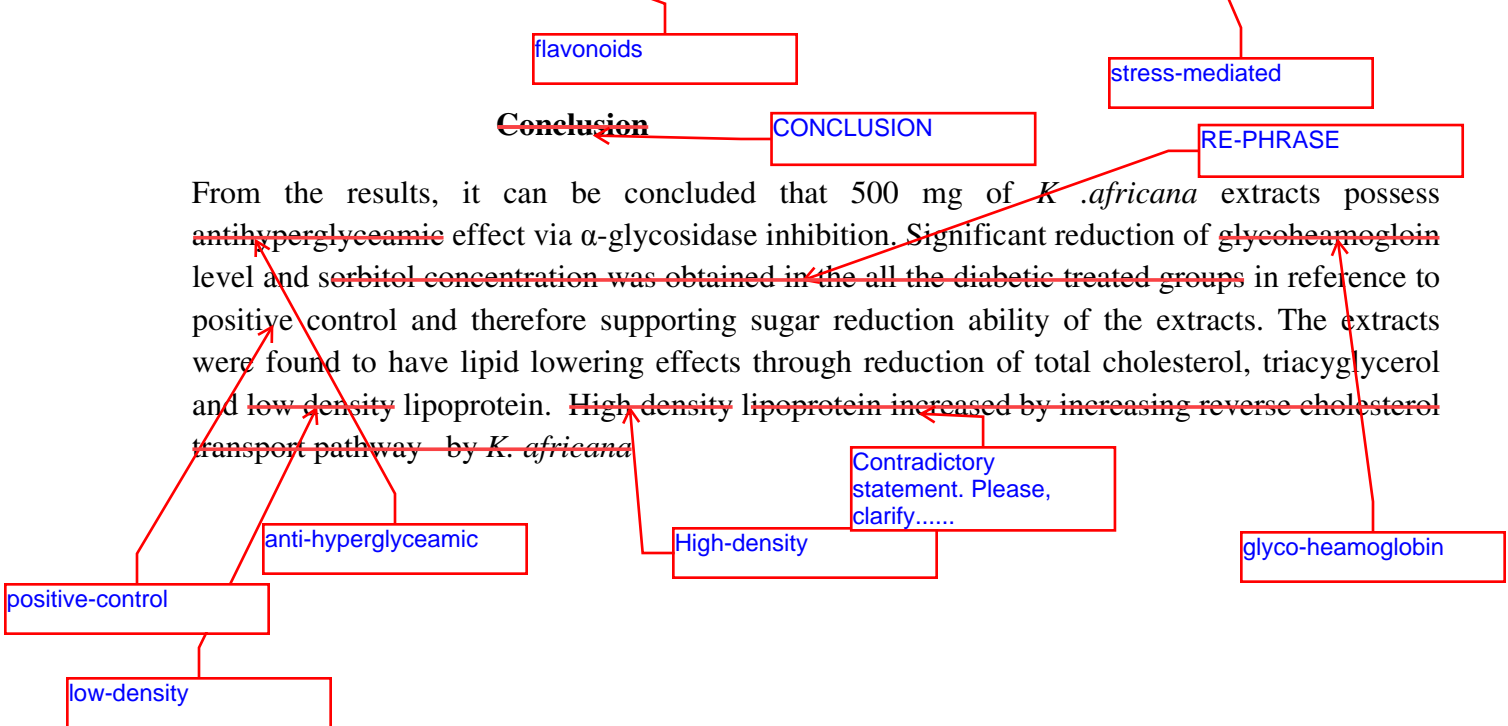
flavonoids

stress-mediated

Conclusion

CONCLUSION

RE-PHRASE

From the results, it can be concluded that 500 mg of K .africana extracts possess antihyperglyceamic effect via α-glycosidase inhibition. Significant reduction of glycoheamogloin level and sorbitol concentration was obtained in the all the diabetic treated groups in reference to positive control and therefore supporting sugar reduction ability of the extracts. The extracts were found to have lipid lowering effects through reduction of total cholesterol, triacyglycerol and low density lipoprotein. High density lipoprotein increased by increasing reverse cholesterol transport pathway by K. africana

Contradictory statement. Please, clarify......

anti-hyperglyceamic

High-density

glyco-heamoglobin

positive-control

low-density